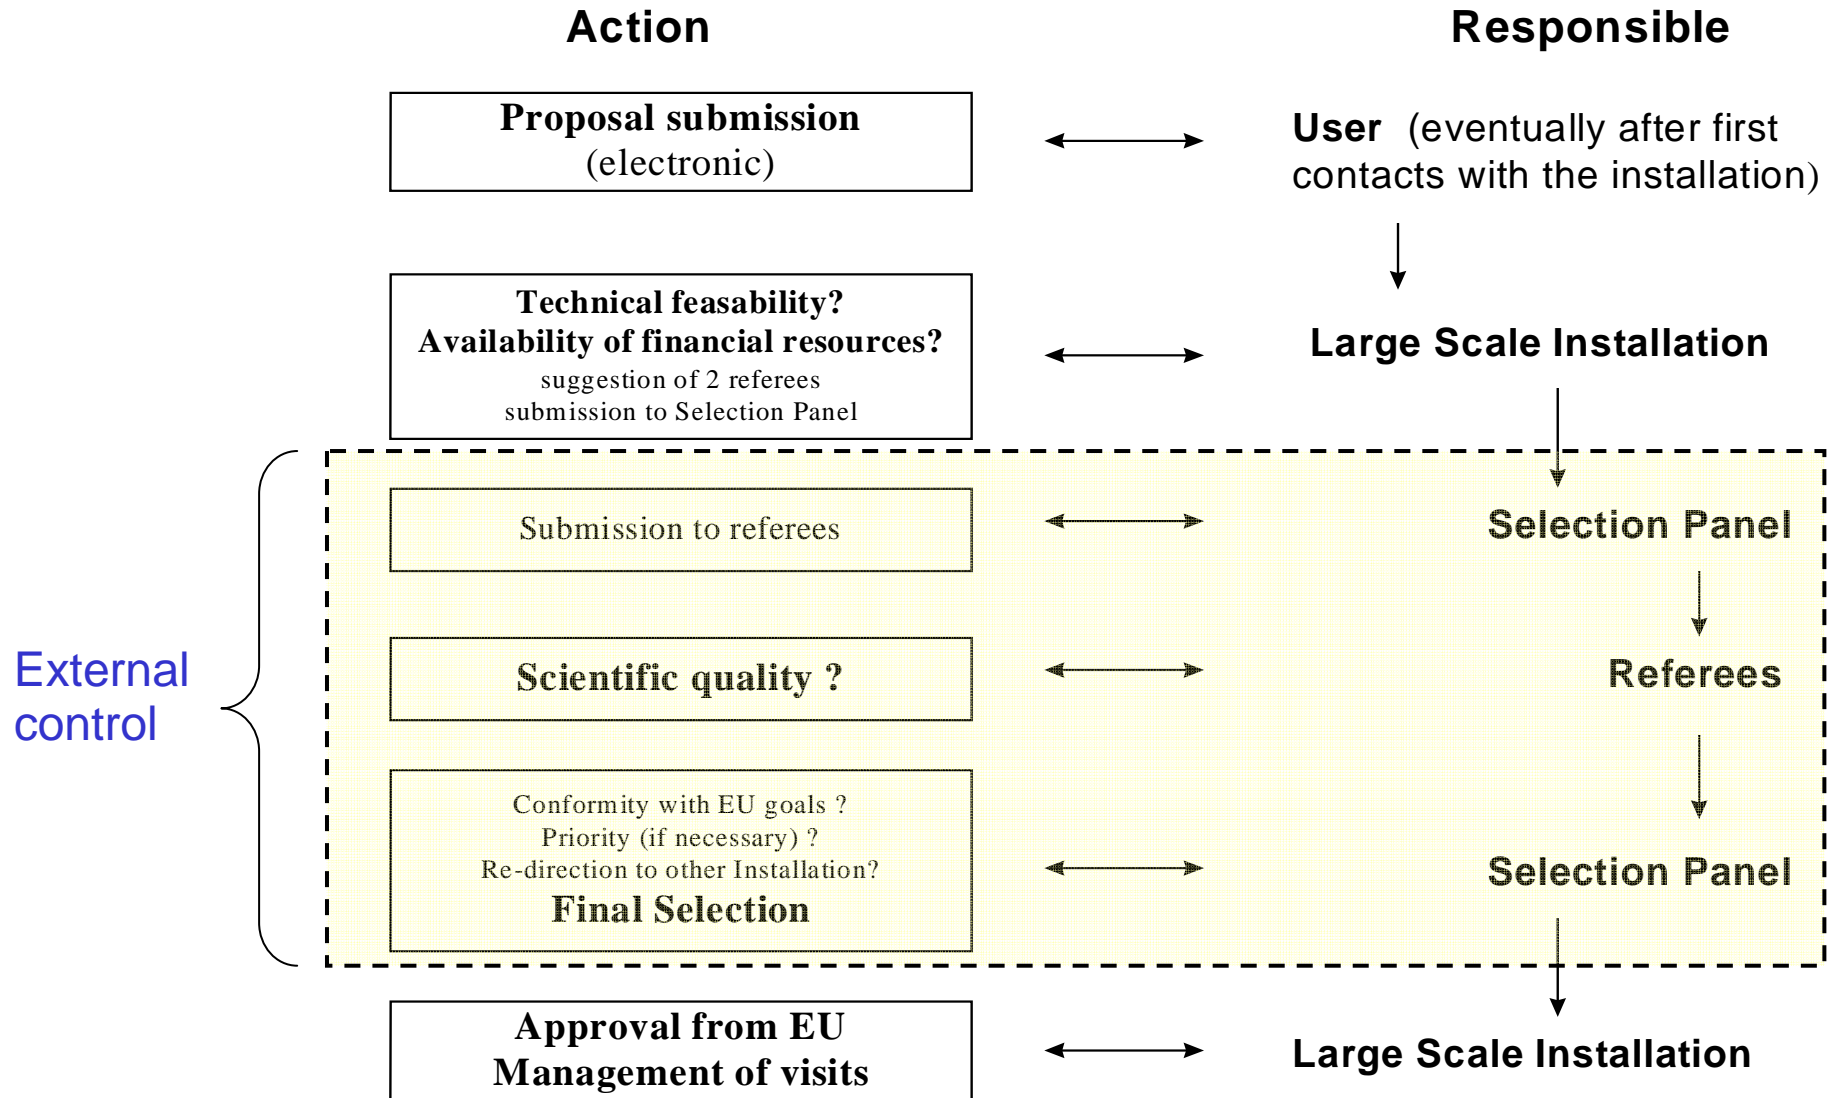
Action

Responsible

Proposal submission
(electronic)

User (eventually after first contacts with the installation)

Technical feasability?
Availability of financial resources?
suggestion of 2 referees
submission to Selection Panel

Large Scale Installation

External control

Submission to referees

Selection Panel

Scientific quality ?

Referees

Conformity with EU goals ?
Priority (if necessary) ?
Re-direction to other Installation?
Final Selection

Selection Panel

Approval from EU
Management of visits

Large Scale Installation